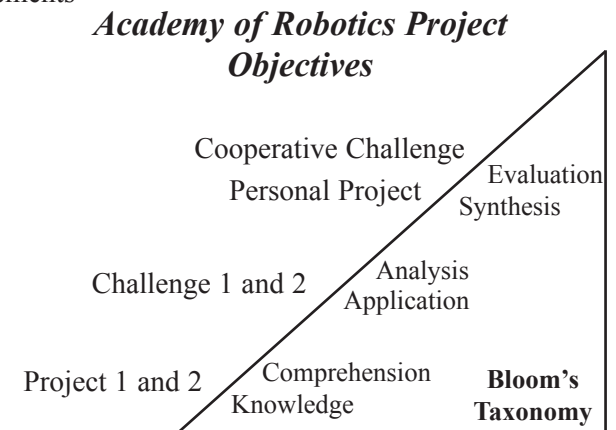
ments

Academy of Robotics Project Objectives

Cooperative Challenge
Personal Project

Evaluation
Synthesis

Challenge 1 and 2

Analysis
Application

Project 1 and 2

Comprehension
Knowledge

Bloom's Taxonomy